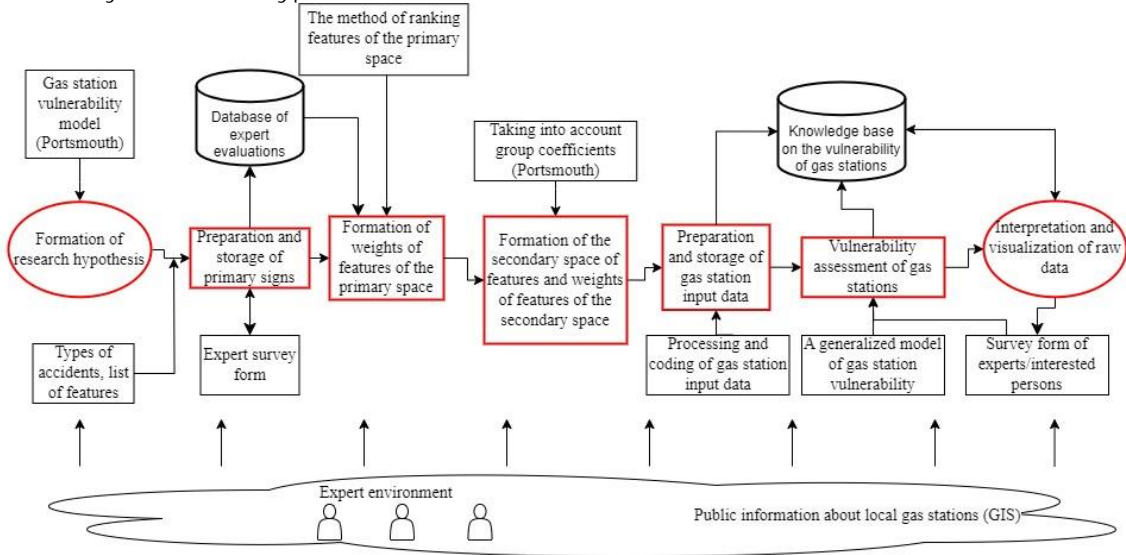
The method of ranking features of the primary space

Gas station vulnerability model (Portsmouth)

Database of expert evaluations

Taking into account group coefficients (Portsmouth)

Knowledge base on the vulnerability of gas stations

Formation of research hypothesis

Preparation and storage of primary signs

Formation of weights of features of the primary space

Formation of the secondary space of features and weights of features of the secondary space

Preparation and storage of gas station input data

Vulnerability assessment of gas stations

Interpretation and visualization of raw data

Types of accidents, list of features

Expert survey form

Processing and coding of gas station input data

A generalized model of gas station vulnerability

Survey form of experts/interested persons

Expert environment

Public information about local gas stations (GIS)